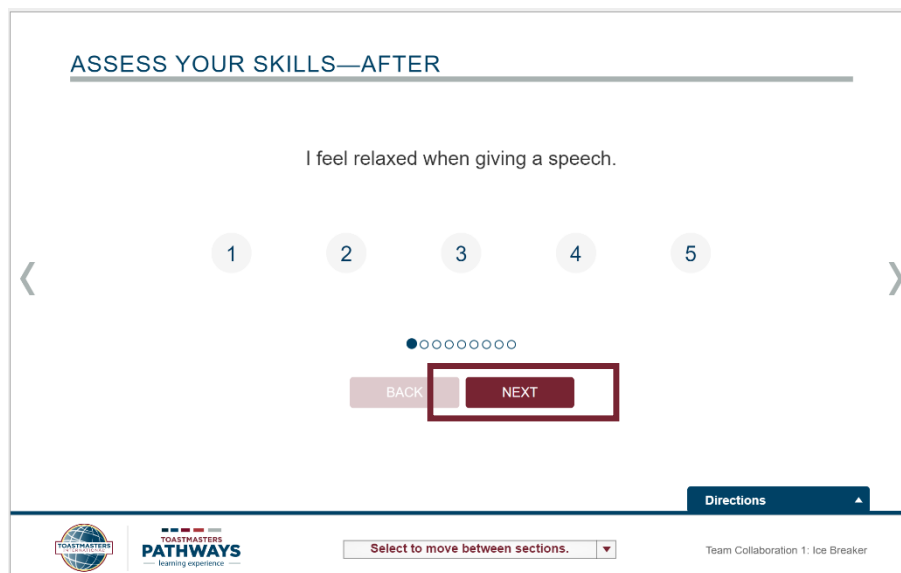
ASSESS YOUR SKILLS—AFTER

I feel relaxed when giving a speech.

1 2 3 4 5

❮ ❯

BACK NEXT

Directions ▲

TOASTMASTERS INTERNATIONAL

TOASTMASTERS PATHWAYS learning experience

Select to move between sections. ▼

Team Collaboration 1: Ice Breaker